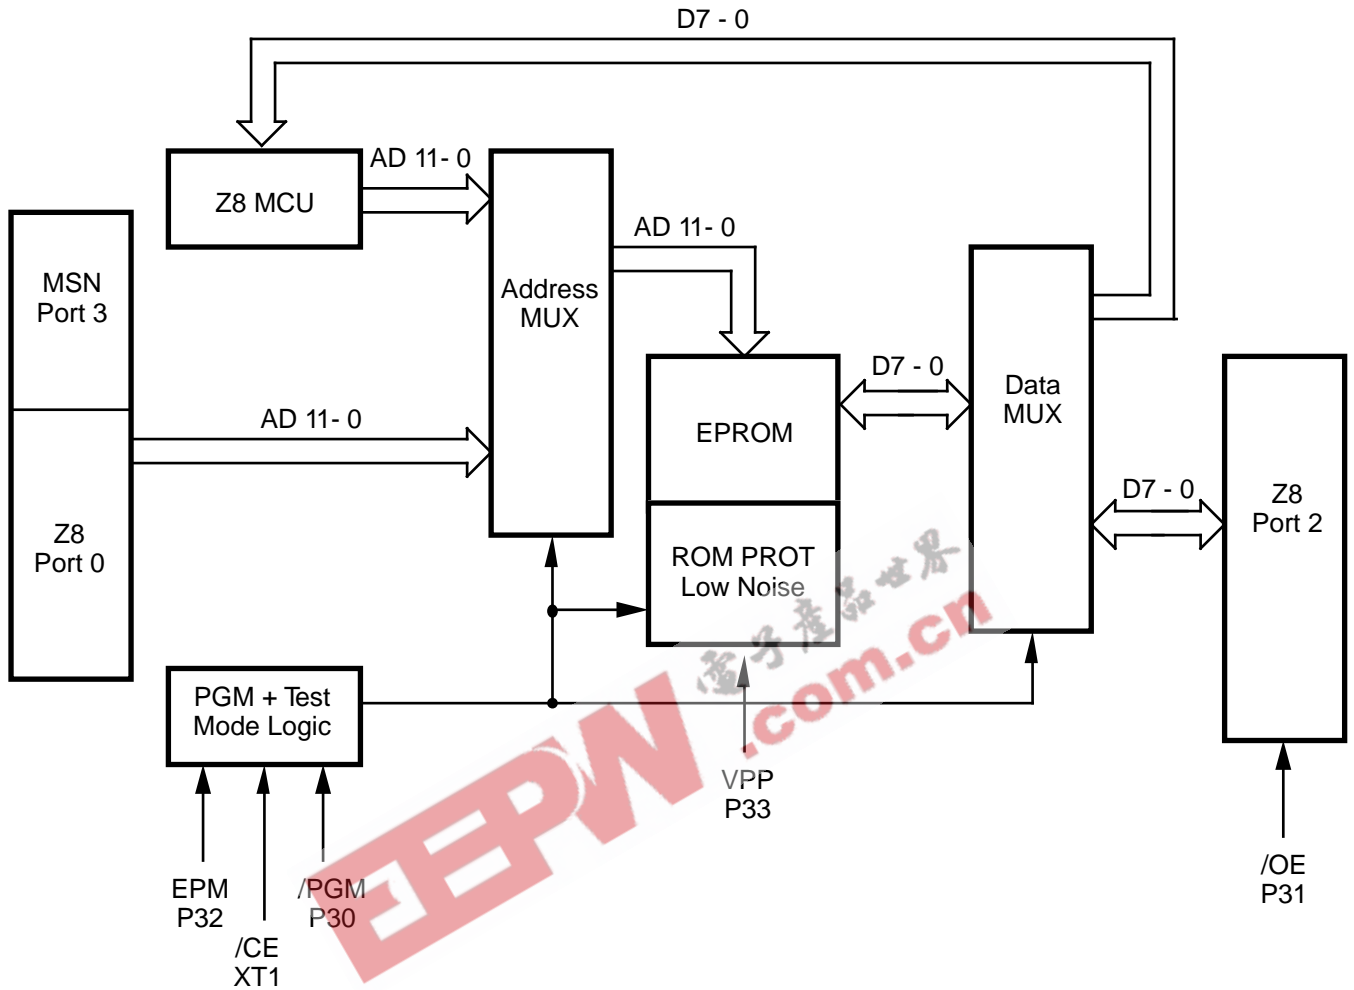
D7 - 0

Z8 MCU

AD 11- 0

Address MUX

AD 11- 0

MSN Port 3

AD 11- 0

Z8 Port 0

EPROM

D7 - 0

Data MUX

ROM PROT Low Noise

D7 - 0

Z8 Port 2

PGM + Test Mode Logic

EPM P32

/CE XT1

/PGM P30

VPP P33

/OE P31

EEPW

电子产品世界

.com.cn